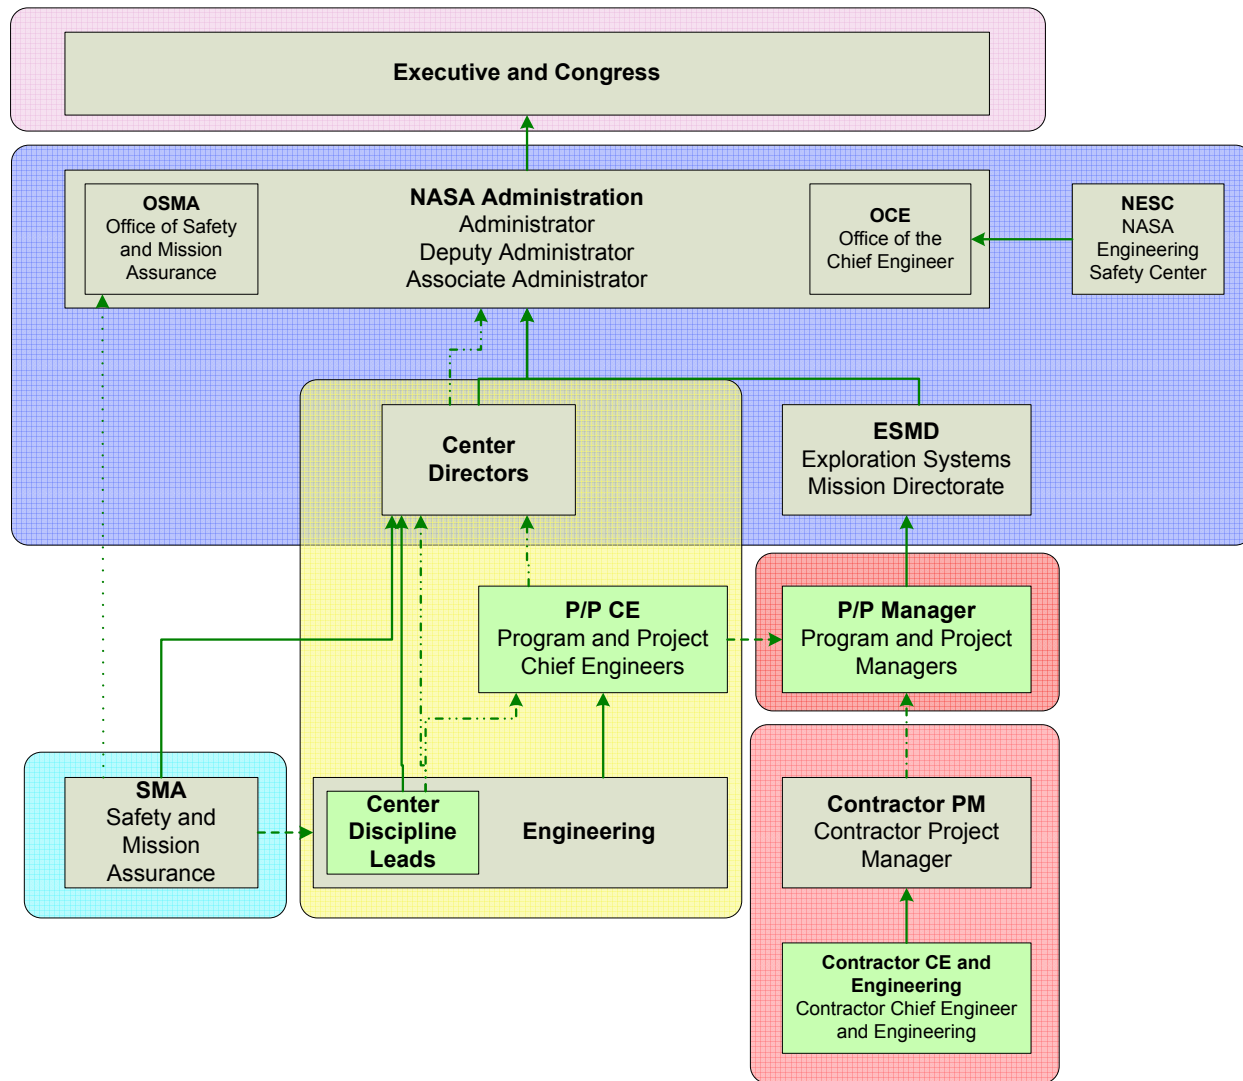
Executive and Congress

OSMA
Office of Safety and Mission Assurance

NASA Administration
Administrator
Deputy Administrator
Associate Administrator

OCE
Office of the Chief Engineer

NESC
NASA Engineering Safety Center

Center Directors

ESMD
Exploration Systems Mission Directorate

P/P CE
Program and Project Chief Engineers

P/P Manager
Program and Project Managers

SMA
Safety and Mission Assurance

Center Discipline Leads

Engineering

Contractor PM
Contractor Project Manager

Contractor CE and Engineering
Contractor Chief Engineer and Engineering